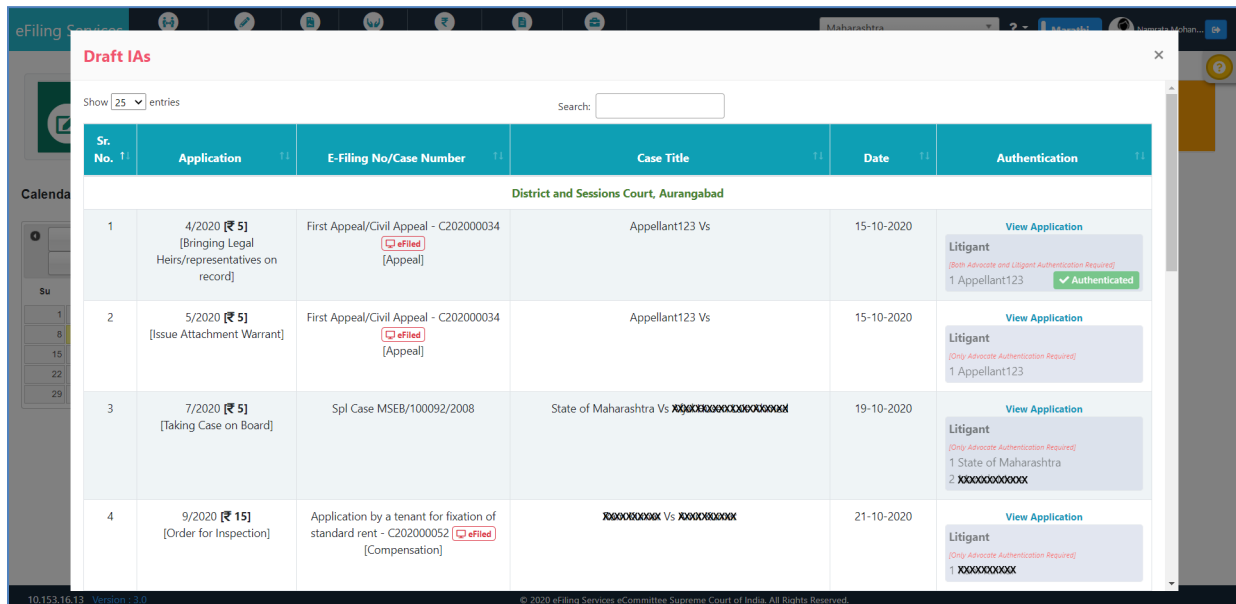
eFiling Services

Maharashtra

Marathi

Namrata Mohan...

Draft IAs

×

Calenda

Su

1

8

15

22

29

Show 25 entries

Search:

| Sr. No. | Application | E-Filing No/Case Number | Case Title | Date | Authentication |
|---|---|---|---|---|---|
| District and Sessions Court, Aurangabad | | | | | |
| 1 | 4/2020 [₹ 5] [Bringing Legal Heirs/representatives on record] | First Appeal/Civil Appeal - C202000034 eFiled [Appeal] | Appellant123 Vs | 15-10-2020 | View Application Litigant [Both Advocate and Litigant Authentication Required] 1 Appellant123 Authenticated |
| 2 | 5/2020 [₹ 5] [Issue Attachment Warrant] | First Appeal/Civil Appeal - C202000034 eFiled [Appeal] | Appellant123 Vs | 15-10-2020 | View Application Litigant [Only Advocate Authentication Required] 1 Appellant123 |
| 3 | 7/2020 [₹ 5] [Taking Case on Board] | Spl Case MSEB/100092/2008 | State of Maharashtra Vs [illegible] | 19-10-2020 | View Application Litigant [Only Advocate Authentication Required] 1 State of Maharashtra 2 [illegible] |
| 4 | 9/2020 [₹ 15] [Order for Inspection] | Application by a tenant for fixation of standard rent - C202000052 eFiled [Compensation] | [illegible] Vs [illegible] | 21-10-2020 | View Application Litigant [Only Advocate Authentication Required] 1 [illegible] |

10.153.16.13 Version : 3.0

© 2020 eFiling Services eCommittee Supreme Court of India. All Rights Reserved.